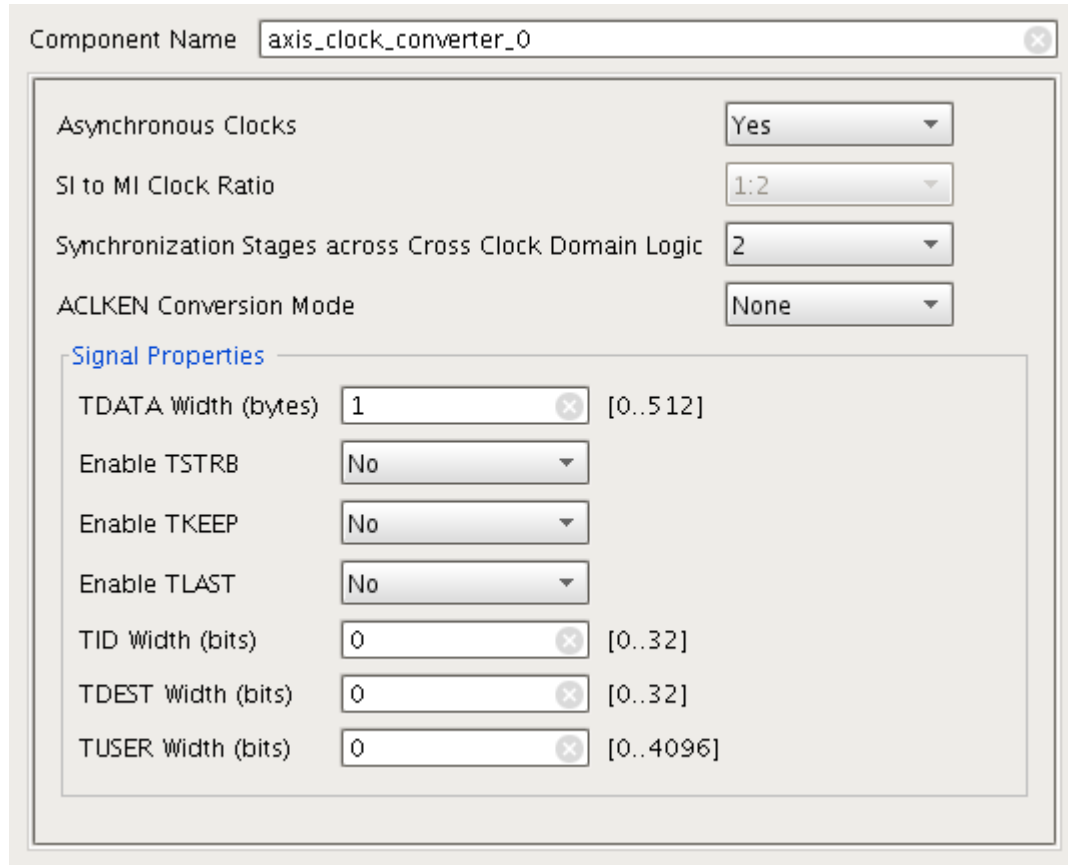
Component Name axis_clock_converter_0

Asynchronous Clocks Yes

SI to MI Clock Ratio 1:2

Synchronization Stages across Cross Clock Domain Logic 2

ACLKEN Conversion Mode None

Signal Properties

TDATA Width (bytes) 1 [0..512]

Enable TSTRB No

Enable TKEEP No

Enable TLAST No

TID Width (bits) 0 [0..32]

TDEST Width (bits) 0 [0..32]

TUSER Width (bits) 0 [0..4096]